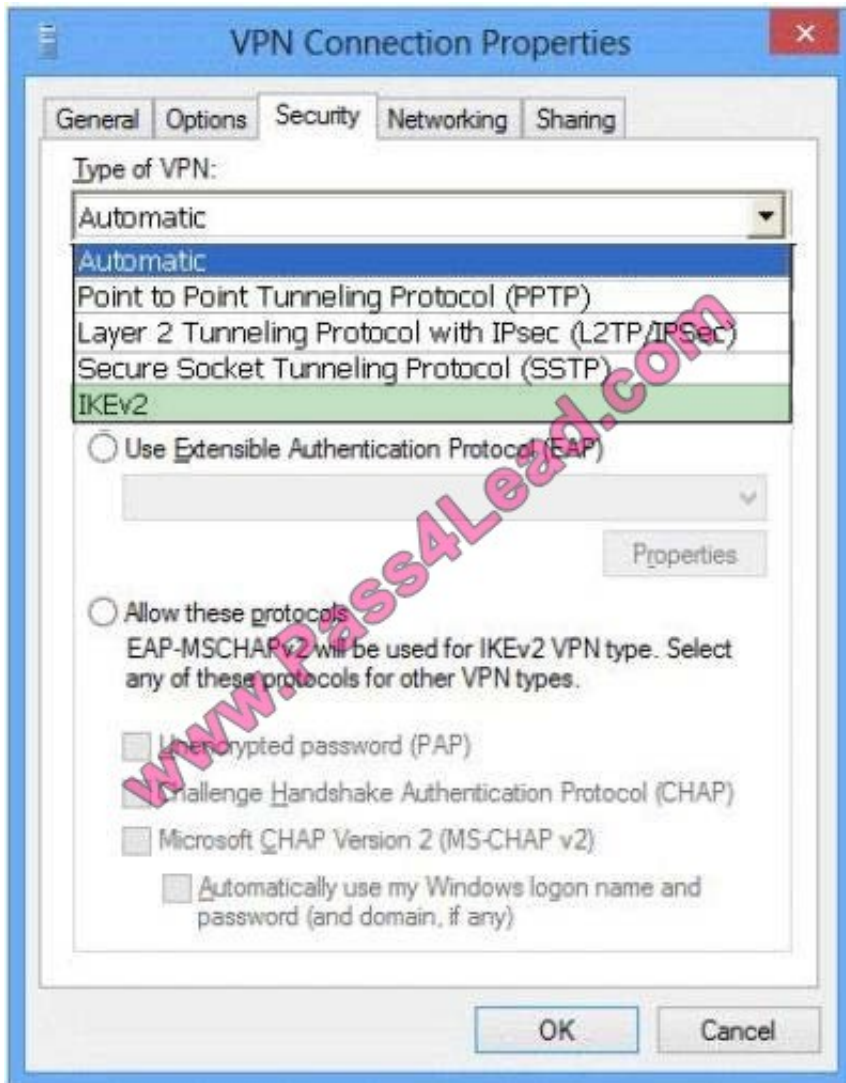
VPN Connection Properties

General Options Security Networking Sharing

Type of VPN:

Automatic

Automatic
Point to Point Tunneling Protocol (PPTP)
Layer 2 Tunneling Protocol with IPsec (L2TP/IPSec)
Secure Socket Tunneling Protocol (SSTP)
IKEv2

Use Extensible Authentication Protocol (EAP)

Properties

Allow these protocols
EAP-MSCHAPv2 will be used for IKEv2 VPN type. Select any of these protocols for other VPN types.

Unencrypted password (PAP)

Challenge Handshake Authentication Protocol (CHAP)

Microsoft CHAP Version 2 (MS-CHAP v2)

Automatically use my Windows logon name and password (and domain, if any)

OK Cancel

www.Pass4Lead.com